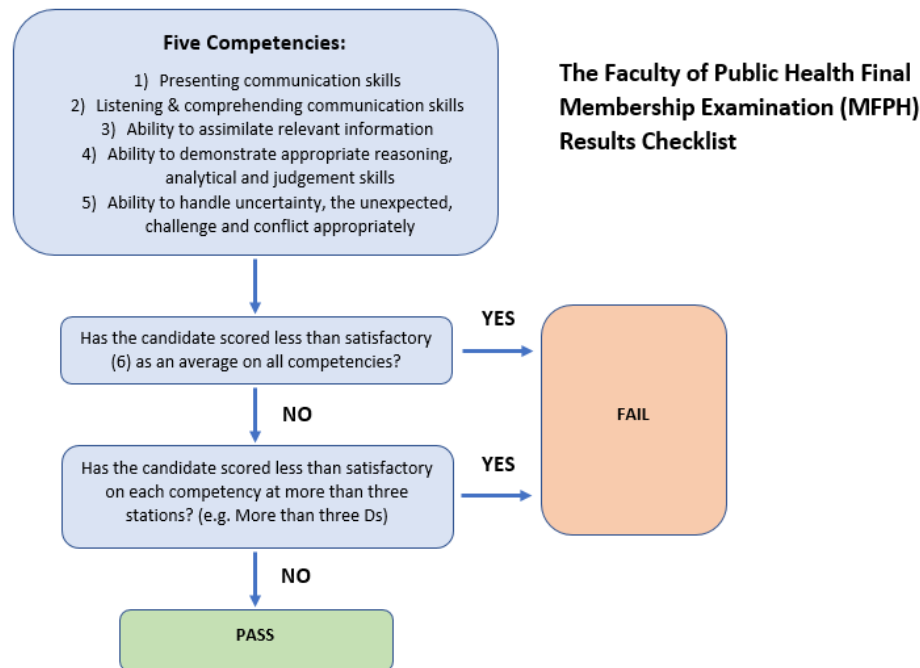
Five Competencies:

1) Presenting communication skills
2) Listening & comprehending communication skills
3) Ability to assimilate relevant information
4) Ability to demonstrate appropriate reasoning, analytical and judgement skills
5) Ability to handle uncertainty, the unexpected, challenge and conflict appropriately

The Faculty of Public Health Final Membership Examination (MFPH) Results Checklist

Has the candidate scored less than satisfactory (6) as an average on all competencies?

YES

FAIL

NO

Has the candidate scored less than satisfactory on each competency at more than three stations? (e.g. More than three Ds)

YES

NO

PASS